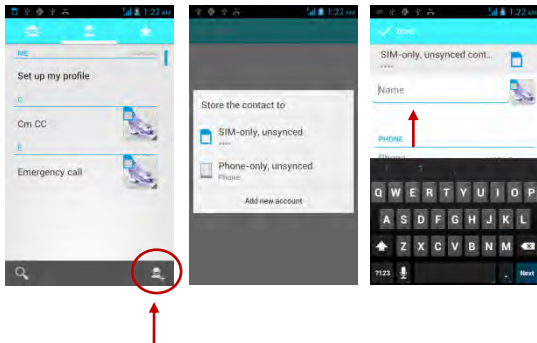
1:22 AM

ME

Set up my profile

C

Cm CC

E

Emergency call

1:22 AM

Store the contact to

SIM-only, unsynced

Phone-only, unsynced

Phone

Add new account

1:22 AM

DONE

SIM-only, unsynced cont...

Name

PHONE

Phone

Q W E R T Y U I O P

A S D F G H J K L

Z X C V B N M

?123

.

Next